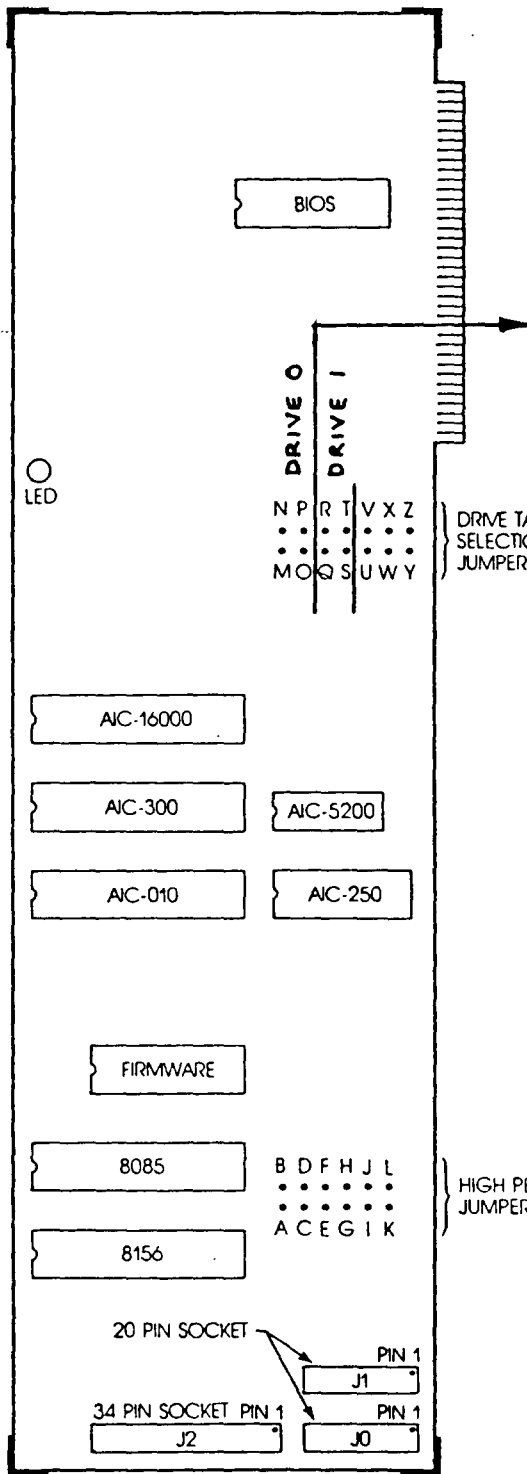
BIOS

DRIVE 0

DRIVE 1

LED

N P R T V X Z
M O Q S U W Y

DRIVE TA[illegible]
SELECTIO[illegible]
JUMPER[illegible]

AIC-16000

AIC-300

AIC-5200

AIC-010

AIC-250

FIRMWARE

8085

B D F H J L
A C E G I K

HIGH PE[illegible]
JUMPER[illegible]

8156

20 PIN SOCKET

PIN 1
J1

34 PIN SOCKET PIN 1
J2

PIN 1
J0